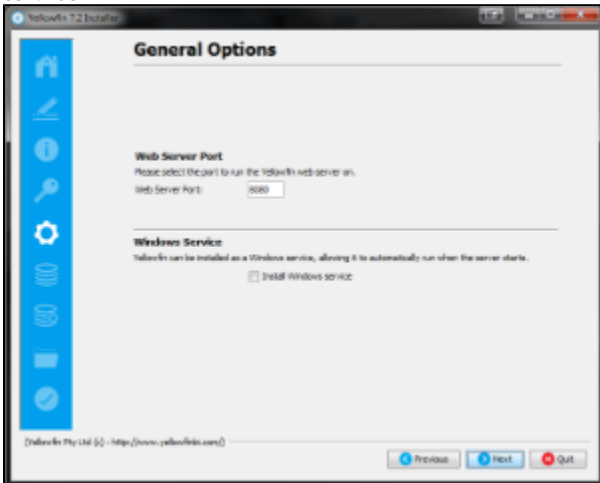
Yellowfin 7.2 Installer

General Options

Web Server Port
Please select the port to run the Yellowfin web server on.
Web Server Port: 8080

Windows Service
Yellowfin can be installed as a Windows service, allowing it to automatically run when the server starts.
Install Windows service

(Yellowfin Pty Ltd (c) - http://www.yellowfinbi.com/)

Previous
Next
Quit